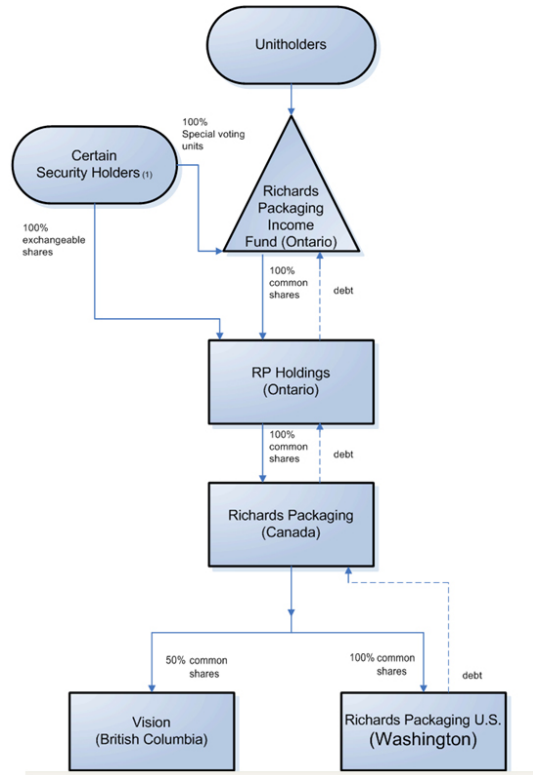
Unitholders

100% Special voting units

Certain Security Holders (1)

Richards Packaging Income Fund (Ontario)

100% exchangeable shares

100% common shares

debt

RP Holdings (Ontario)

100% common shares

debt

Richards Packaging (Canada)

50% common shares

100% common shares

debt

Vision (British Columbia)

Richards Packaging U.S. (Washington)